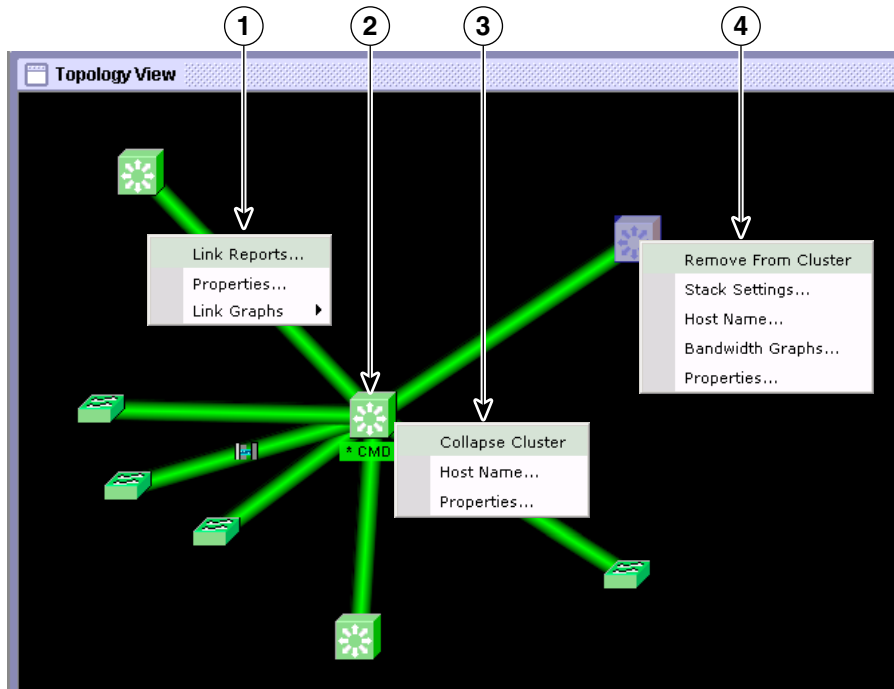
1
2
3
4

Topology View

Link Reports...
Properties...
Link Graphs

Remove From Cluster
Stack Settings...
Host Name...
Bandwidth Graphs...
Properties...

* CMD

Collapse Cluster
Host Name...
Properties...